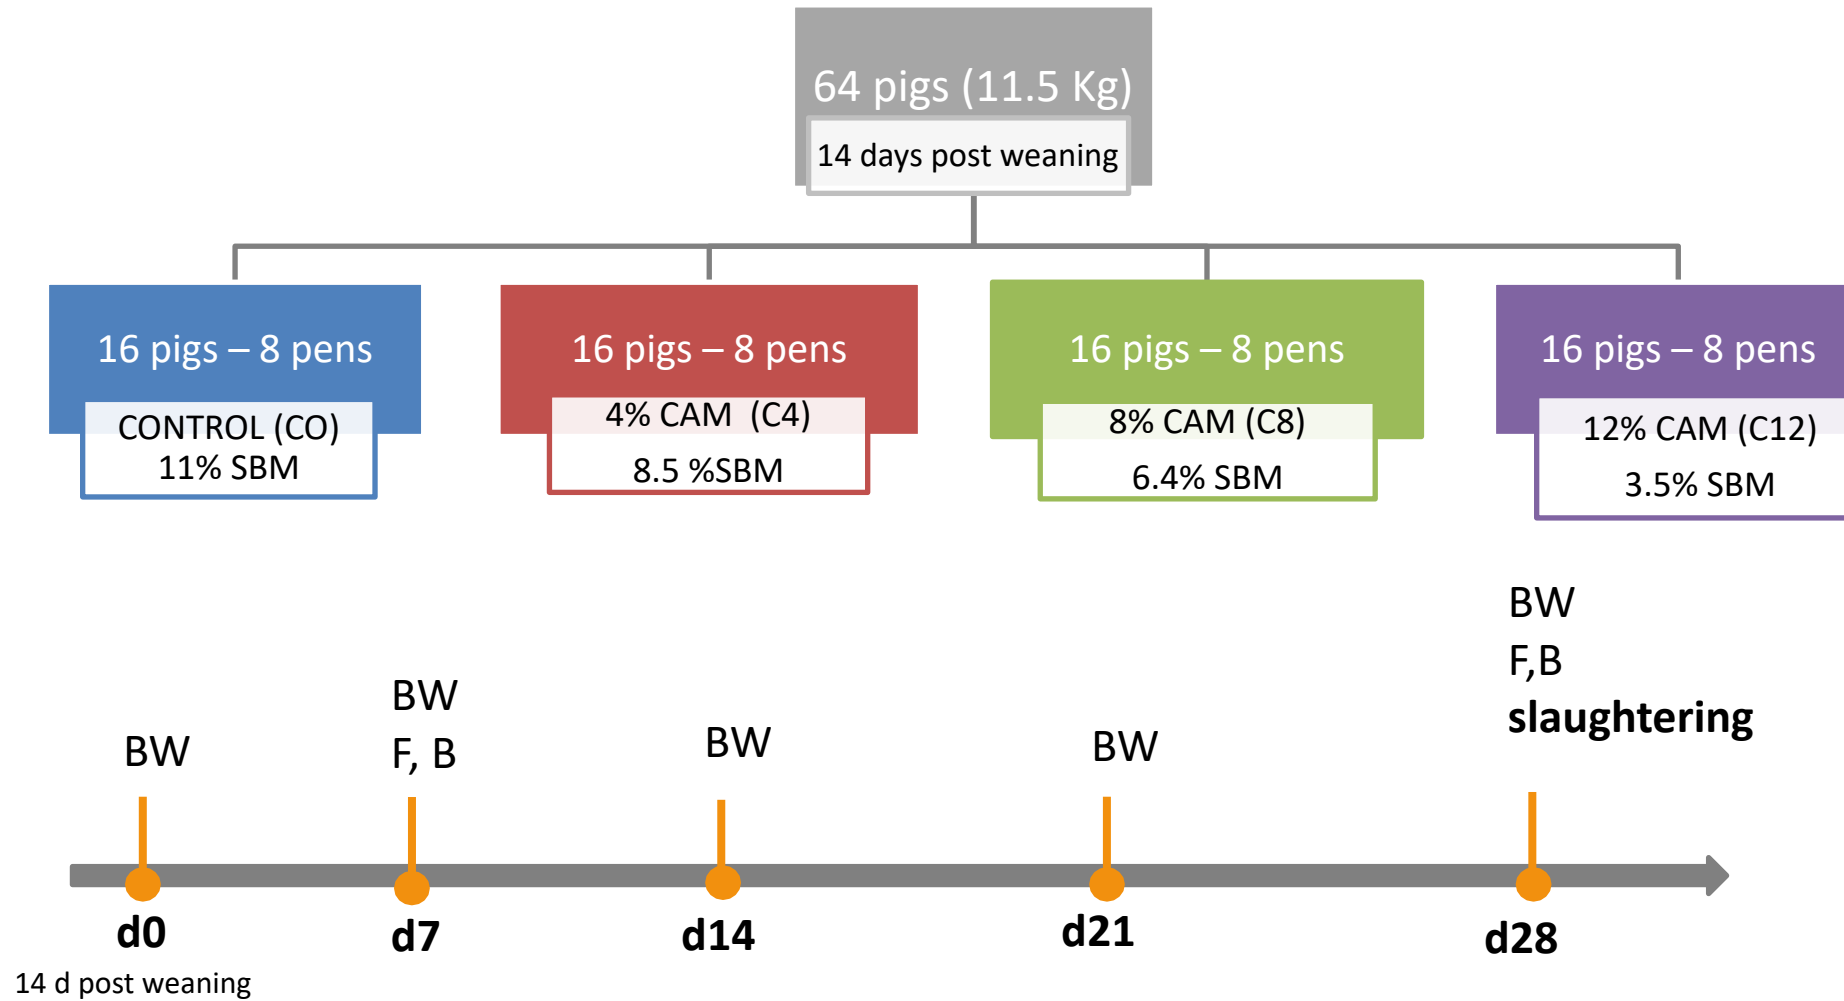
64 pigs (11.5 Kg)

14 days post weaning

16 pigs – 8 pens

CONTROL (CO)
11% SBM

16 pigs – 8 pens

4% CAM (C4)
8.5 %SBM

16 pigs – 8 pens

8% CAM (C8)
6.4% SBM

16 pigs – 8 pens

12% CAM (C12)
3.5% SBM

BW

BW
F, B

BW

BW

BW
F,B
**slaughtering**

**d0**
14 d post weaning

**d7**

**d14**

**d21**

**d28**